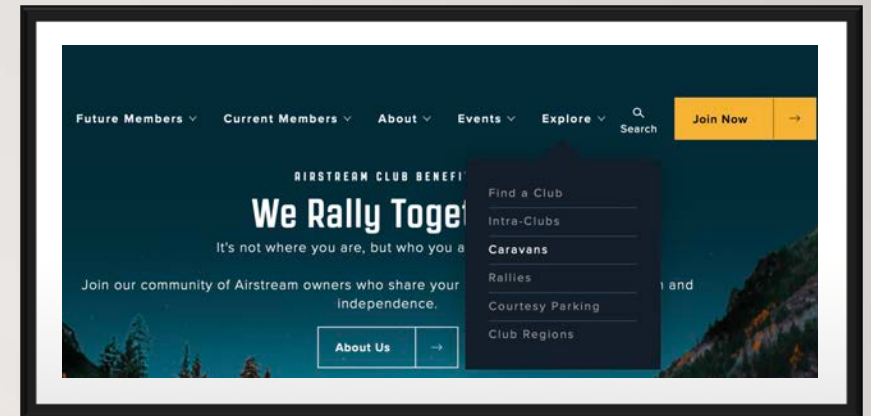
Future Members ∨ Current Members ∨ About ∨ Events ∨ Explore ∨ Search Join Now →

AIRSTREAM CLUB BENEFI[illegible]

We Rally Toget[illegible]

It's not where you are, but who you a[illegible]

Join our community of Airstream owners who share your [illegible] and independence.

About Us →

Find a Club
Intra-Clubs
Caravans
Rallies
Courtesy Parking
Club Regions